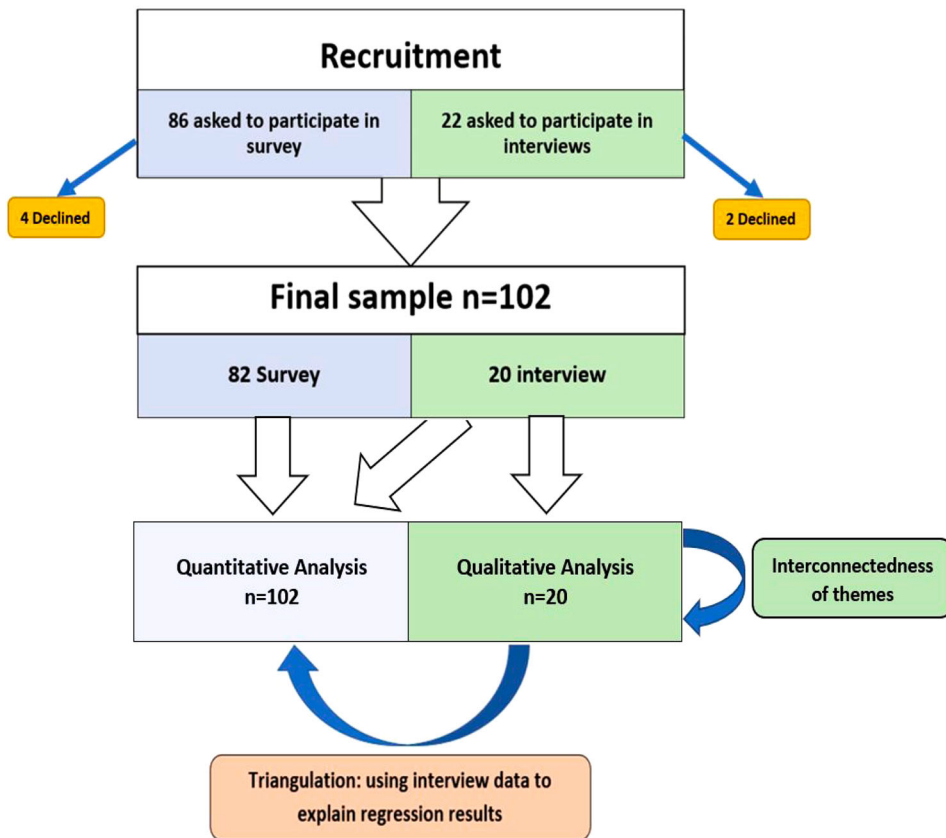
Recruitment

86 asked to participate in survey

22 asked to participate in interviews

4 Declined

2 Declined

Final sample n=102

82 Survey

20 interview

Quantitative Analysis n=102

Qualitative Analysis n=20

Interconnectedness of themes

Triangulation: using interview data to explain regression results